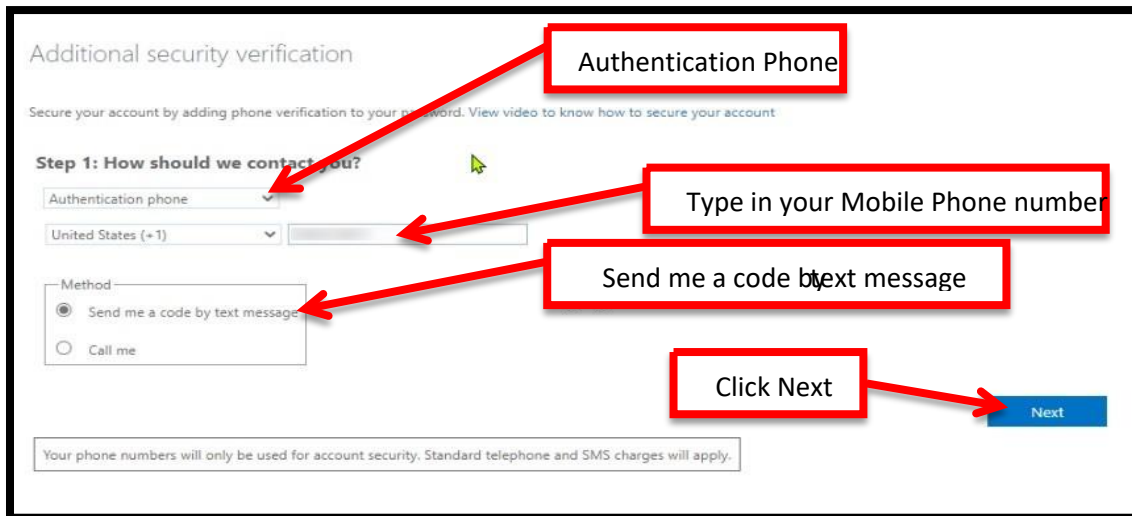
Additional security verification

Authentication Phone

Secure your account by adding phone verification to your p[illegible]word. View video to know how to secure your account

Step 1: How should we contact you?

Authentication phone

Type in your Mobile Phone number

United States (+1)

Send me a code by text message

Method

Send me a code by text message

Call me

Click Next

Next

Your phone numbers will only be used for account security. Standard telephone and SMS charges will apply.